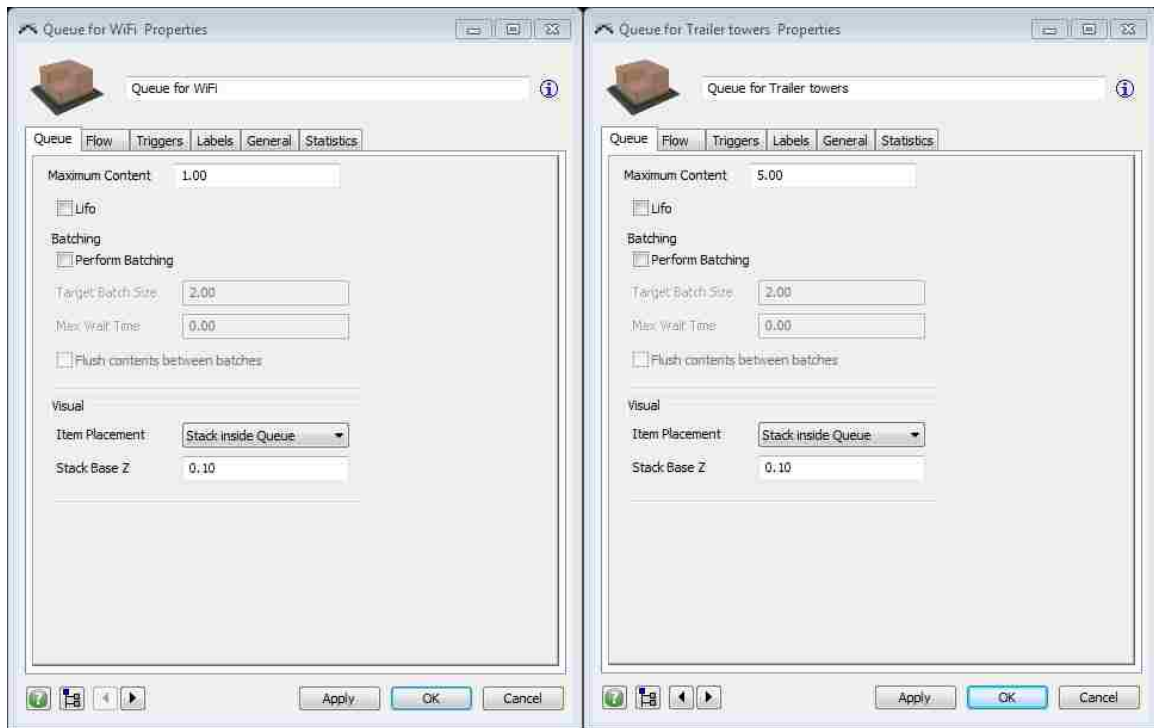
Queue for WiFi Properties

Queue for WiFi

Queue | Flow | Triggers | Labels | General | Statistics

Maximum Content 1.00

Lifo

Batching

Perform Batching

Target Batch Size 2.00

Max Wait Time 0.00

Flush contents between batches

Visual

Item Placement Stack inside Queue

Stack Base Z 0.10

Apply OK Cancel

Queue for Trailer towers Properties

Queue for Trailer towers

Queue | Flow | Triggers | Labels | General | Statistics

Maximum Content 5.00

Lifo

Batching

Perform Batching

Target Batch Size 2.00

Max Wait Time 0.00

Flush contents between batches

Visual

Item Placement Stack inside Queue

Stack Base Z 0.10

Apply OK Cancel